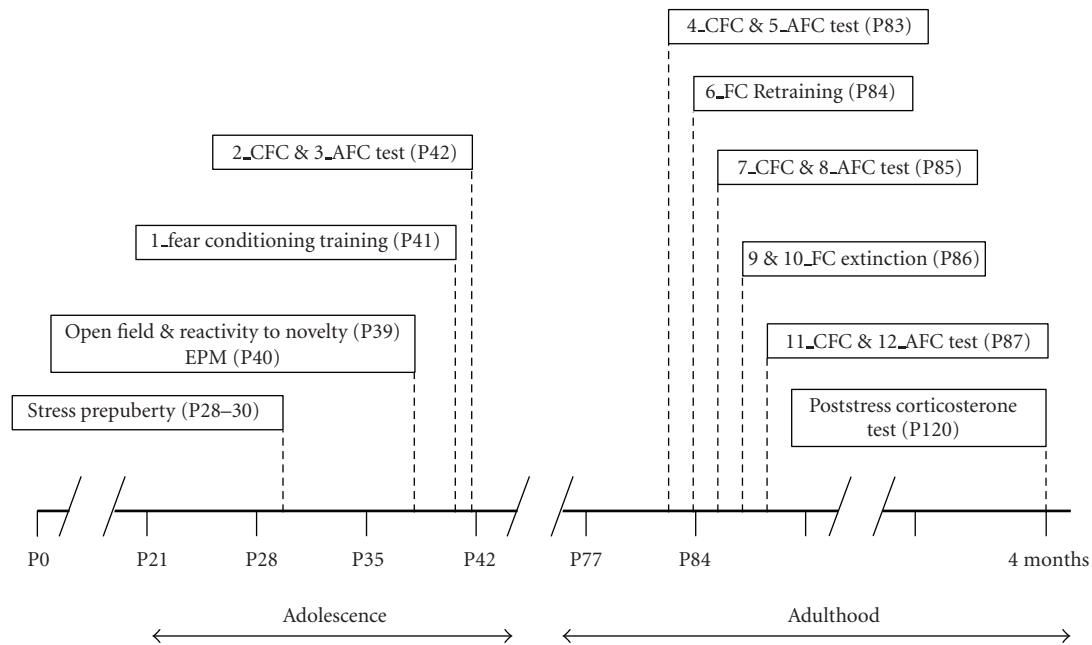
4_CFC & 5_AFC test (P83)

6_FC Retraining (P84)

2_CFC & 3_AFC test (P42)

7_CFC & 8_AFC test (P85)

1_fear conditioning training (P41)

9 & 10_FC extinction (P86)

Open field & reactivity to novelty (P39)
EPM (P40)

11_CFC & 12_AFC test (P87)

Stress prepuberty (P28–30)

Poststress corticosterone test (P120)

P0 P21 P28 P35 P42 P77 P84 4 months

Adolescence

Adulthood